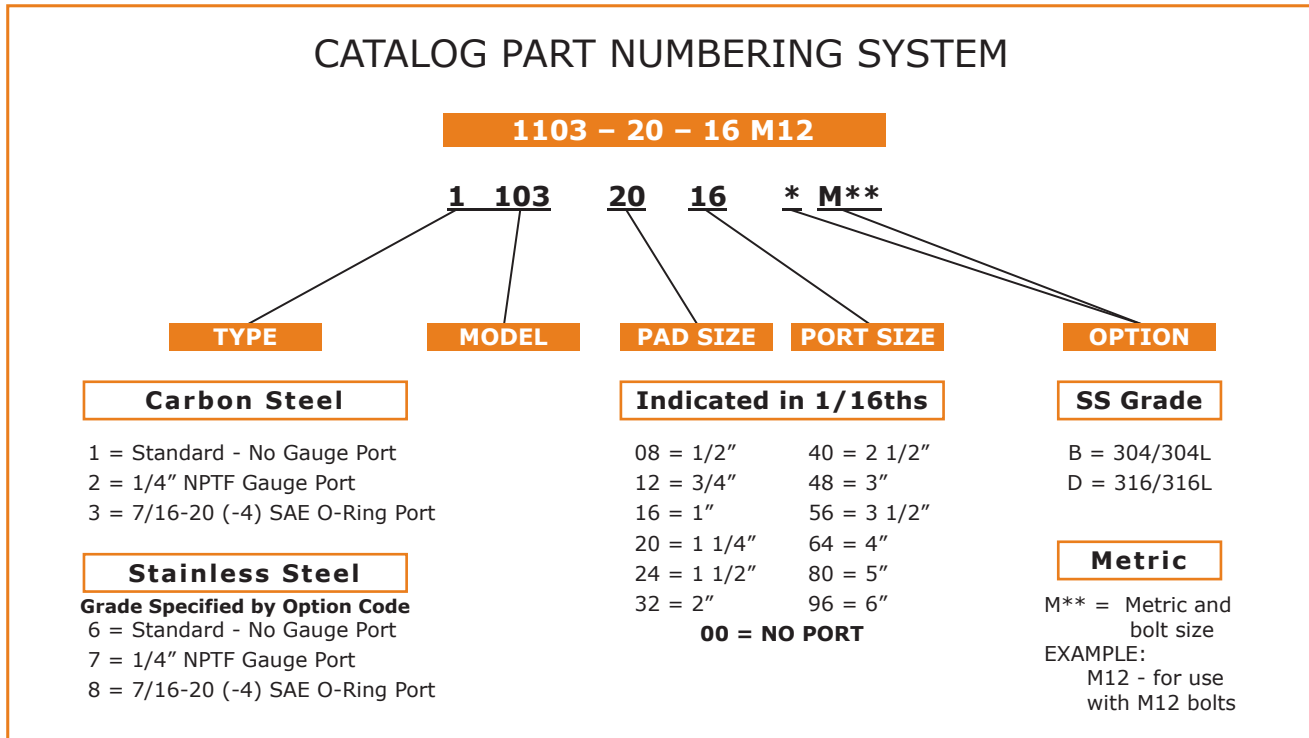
CATALOG PART NUMBERING SYSTEM

1103 – 20 – 16 M12

1 103 20 16 * M**

TYPE

MODEL

PAD SIZE

PORT SIZE

OPTION

Carbon Steel

1 = Standard - No Gauge Port
2 = 1/4″ NPTF Gauge Port
3 = 7/16-20 (-4) SAE O-Ring Port

Stainless Steel

Grade Specified by Option Code
6 = Standard - No Gauge Port
7 = 1/4″ NPTF Gauge Port
8 = 7/16-20 (-4) SAE O-Ring Port

Indicated in 1/16ths

08 = 1/2″
12 = 3/4″
16 = 1″
20 = 1 1/4″
24 = 1 1/2″
32 = 2″

40 = 2 1/2″
48 = 3″
56 = 3 1/2″
64 = 4″
80 = 5″
96 = 6″

00 = NO PORT

SS Grade

B = 304/304L
D = 316/316L

Metric

M** = Metric and bolt size
EXAMPLE:
M12 - for use with M12 bolts